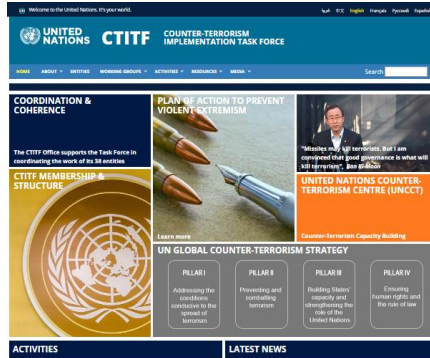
Welcome to the United Nations. It's your world.

عربي 中文 English Français Русский Español

UNITED NATIONS CTITF COUNTER-TERRORISM IMPLEMENTATION TASK FORCE

HOME ABOUT ENTITIES WORKING GROUPS ACTIVITIES RESOURCES MEDIA

Search

COORDINATION & COHERENCE

The CTITF Office supports the Task Force in coordinating the work of its 38 entities

CTITF MEMBERSHIP & STRUCTURE

PLAN OF ACTION TO PREVENT VIOLENT EXTREMISM

Learn more

"Missiles may kill terrorists. But I am convinced that good governance is what will kill terrorism". Ban Ki-moon

UNITED NATIONS COUNTER-TERRORISM CENTRE (UNCCT)

Counter-Terrorism Capacity Building

UN GLOBAL COUNTER-TERRORISM STRATEGY

PILLAR I
Addressing the conditions conducive to the spread of terrorism

PILLAR II
Preventing and combatting terrorism

PILLAR III
Building States' capacity and strengthening the role of the United Nations

PILLAR IV
Ensuring human rights and the rule of law

ACTIVITIES

LATEST NEWS